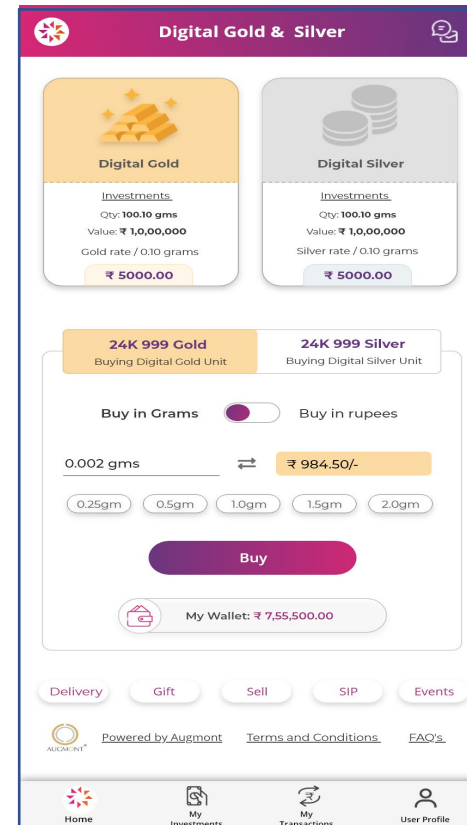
Digital Gold & Silver

Digital Gold
Investments
Qty: 100.10 gms
Value: ₹ 1,00,000
Gold rate / 0.10 grams
₹ 5000.00

Digital Silver
Investments
Qty: 100.10 gms
Value: ₹ 1,00,000
Silver rate / 0.10 grams
₹ 5000.00

24K 999 Gold
Buying Digital Gold Unit

24K 999 Silver
Buying Digital Silver Unit

Buy in Grams
Buy in rupees

0.002 gms
₹ 984.50/-

0.25gm
0.5gm
1.0gm
1.5gm
2.0gm

Buy

My Wallet: ₹ 7,55,500.00

Delivery
Gift
Sell
SIP
Events

AUGMONT
Powered by Augmont
Terms and Conditions
FAQ's

Home
My Investments
My Transactions
User Profile